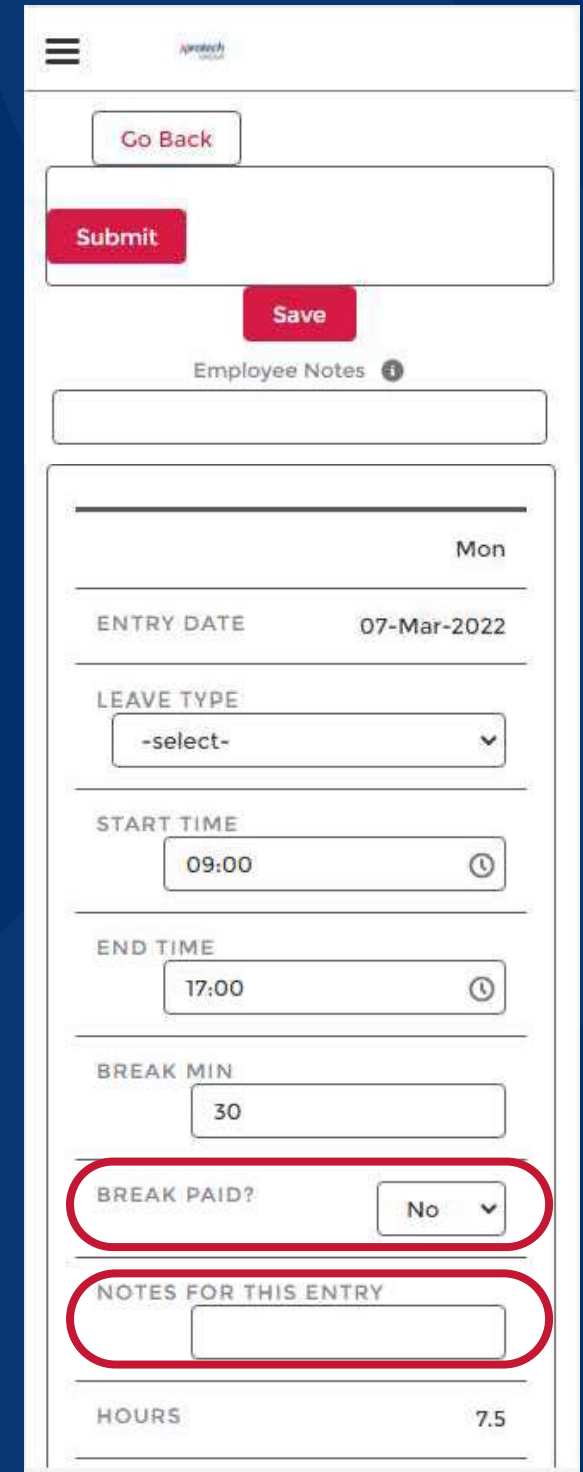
xprotech group

Go Back

Submit

Save

Employee Notes

Mon

ENTRY DATE 07-Mar-2022

LEAVE TYPE
-select-

START TIME
09:00

END TIME
17:00

BREAK MIN
30

BREAK PAID? No

NOTES FOR THIS ENTRY

HOURS 7.5